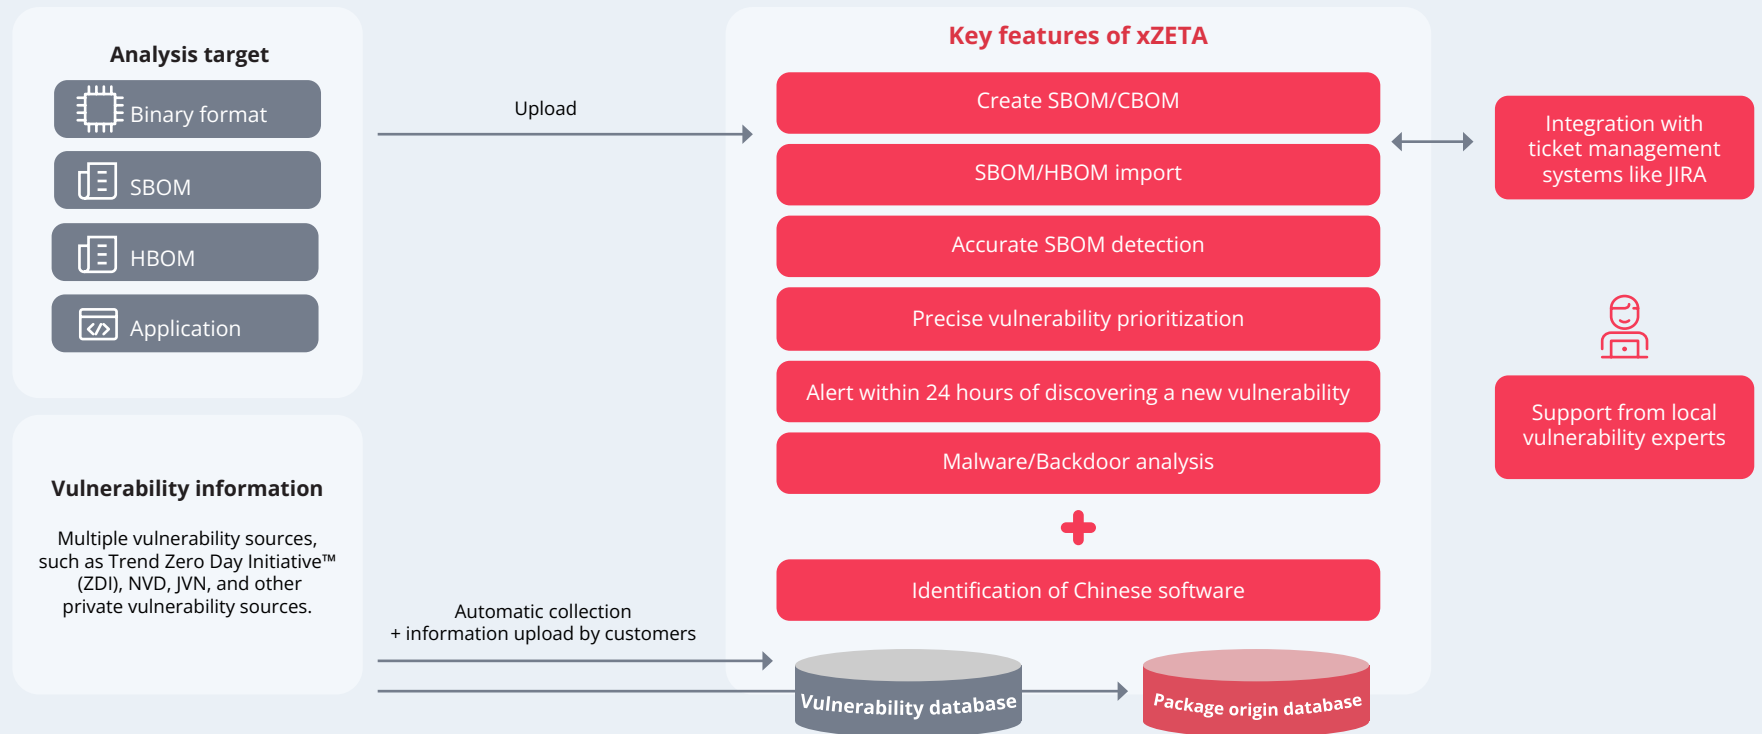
Analysis target

Binary format

SBOM

HBOM

Application

Upload

Key features of xZETA

Create SBOM/CBOM

SBOM/HBOM import

Accurate SBOM detection

Precise vulnerability prioritization

Alert within 24 hours of discovering a new vulnerability

Malware/Backdoor analysis

Identification of Chinese software

Integration with ticket management systems like JIRA

Support from local vulnerability experts

Vulnerability information

Multiple vulnerability sources, such as Trend Zero Day Initiative™ (ZDI), NVD, JVN, and other private vulnerability sources.

Automatic collection + information upload by customers

Vulnerability database

Package origin database